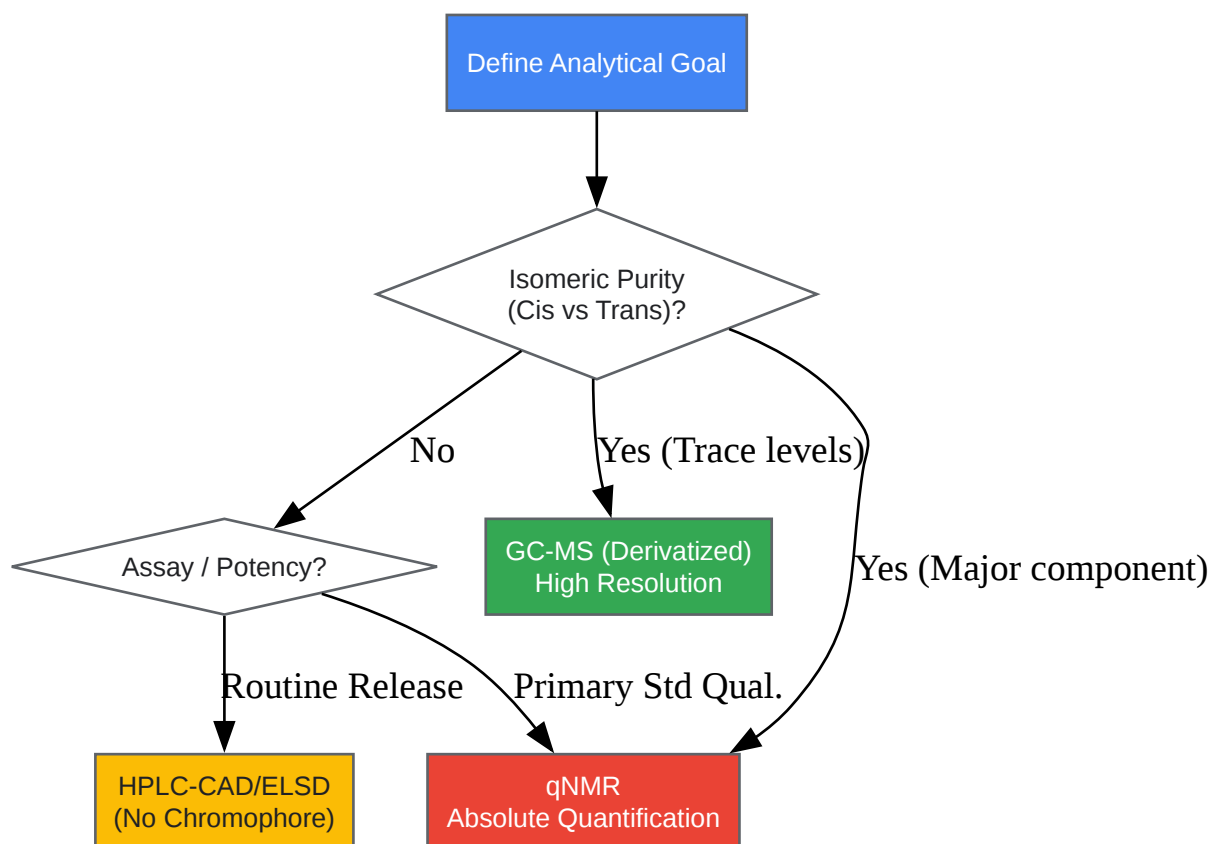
Define Analytical Goal

Isomeric Purity
(Cis vs Trans)?

No

Yes (Trace levels)

Yes (Major component)

Assay / Potency?

GC-MS (Derivatized)
High Resolution

Routine Release

Primary Std Qual.

HPLC-CAD/ELSD
(No Chromophore)

qNMR
Absolute Quantification